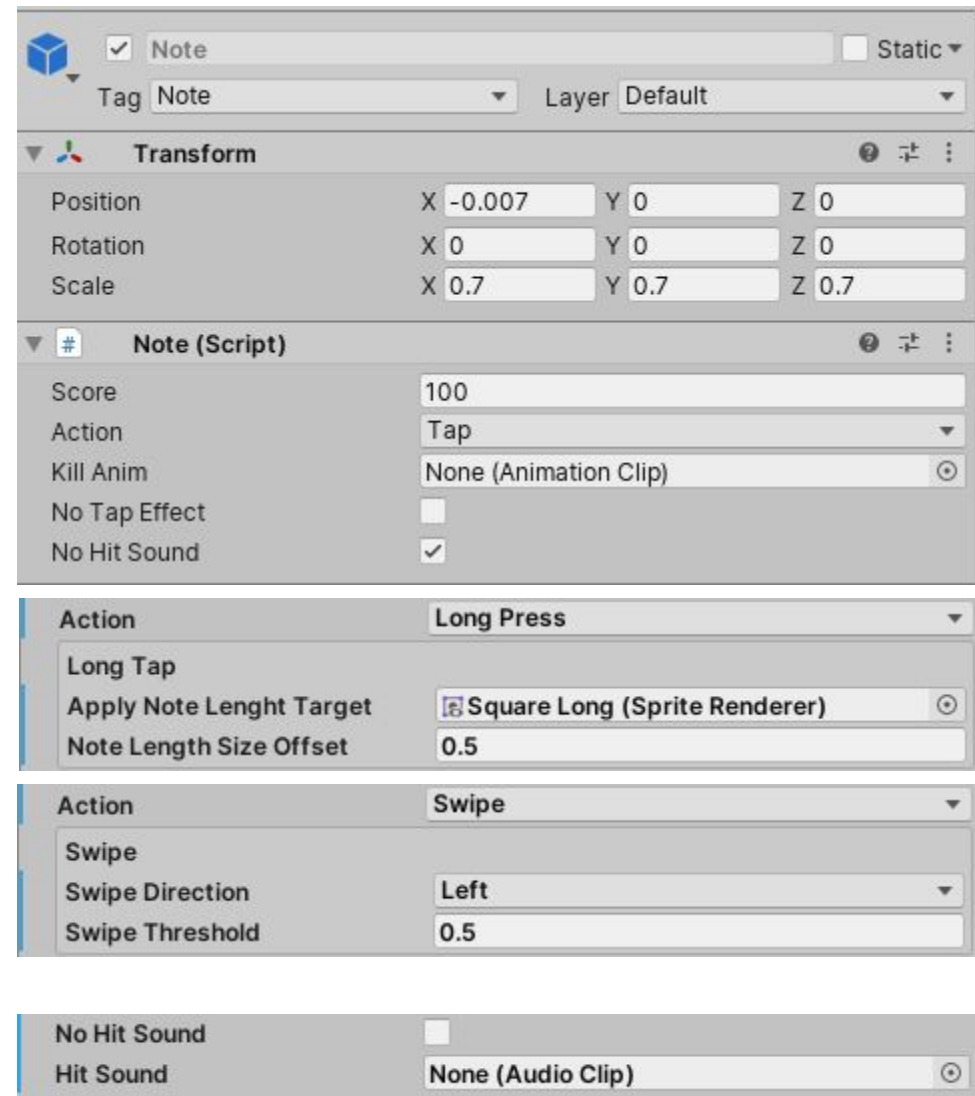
Note
Static
Tag Note
Layer Default

Transform

| | | | |
|---|---|---|---|
| Position | X -0.007 | Y 0 | Z 0 |
| Rotation | X 0 | Y 0 | Z 0 |
| Scale | X 0.7 | Y 0.7 | Z 0.7 |

Note (Script)

| | |
|---|---|
| Score | 100 |
| Action | Tap |
| Kill Anim | None (Animation Clip) |
| No Tap Effect | |
| No Hit Sound | ✓ |

Action Long Press
Long Tap
Apply Note Lenght Target Square Long (Sprite Renderer)
Note Length Size Offset 0.5

Action Swipe
Swipe
Swipe Direction Left
Swipe Threshold 0.5

No Hit Sound
Hit Sound None (Audio Clip)